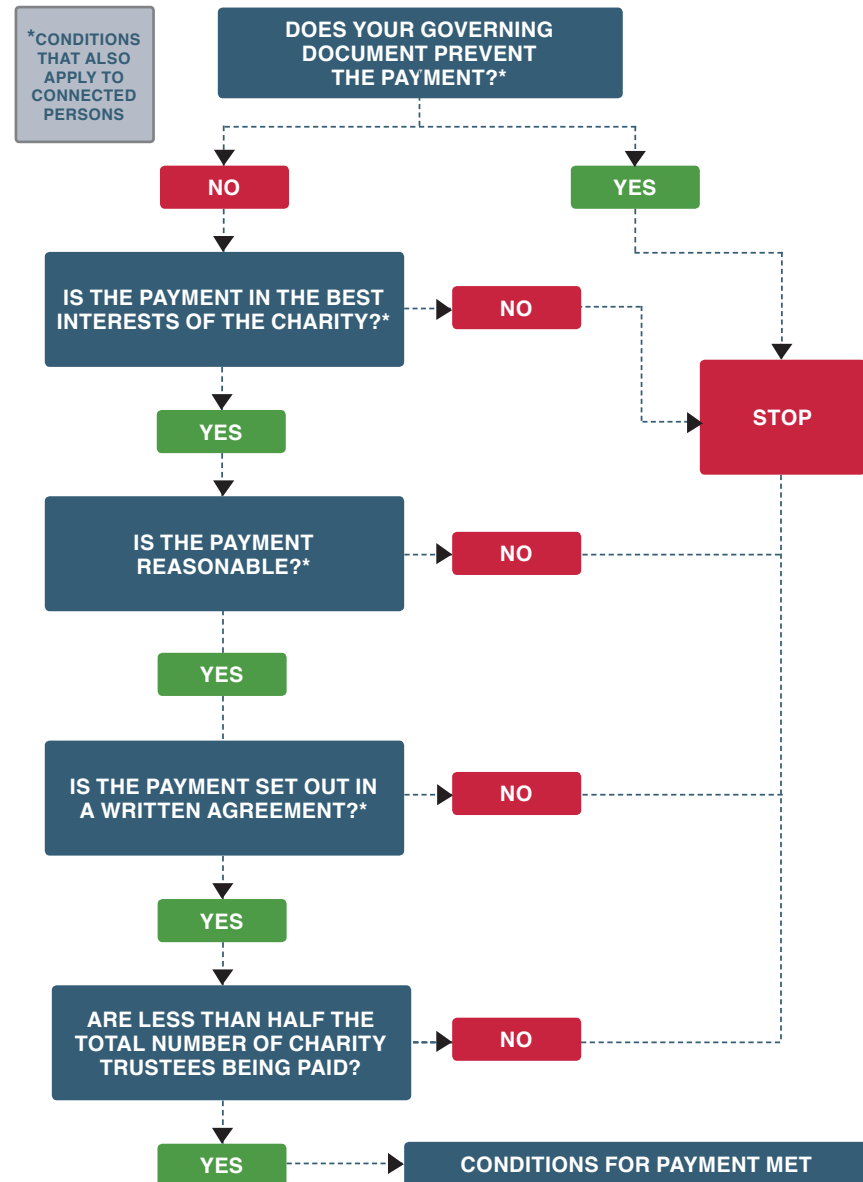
*CONDITIONS THAT ALSO APPLY TO CONNECTED PERSONS

DOES YOUR GOVERNING DOCUMENT PREVENT THE PAYMENT?*

NO

YES

IS THE PAYMENT IN THE BEST INTERESTS OF THE CHARITY?*

NO

STOP

YES

IS THE PAYMENT REASONABLE?*

NO

YES

IS THE PAYMENT SET OUT IN A WRITTEN AGREEMENT?*

NO

YES

ARE LESS THAN HALF THE TOTAL NUMBER OF CHARITY TRUSTEES BEING PAID?

NO

YES

CONDITIONS FOR PAYMENT MET